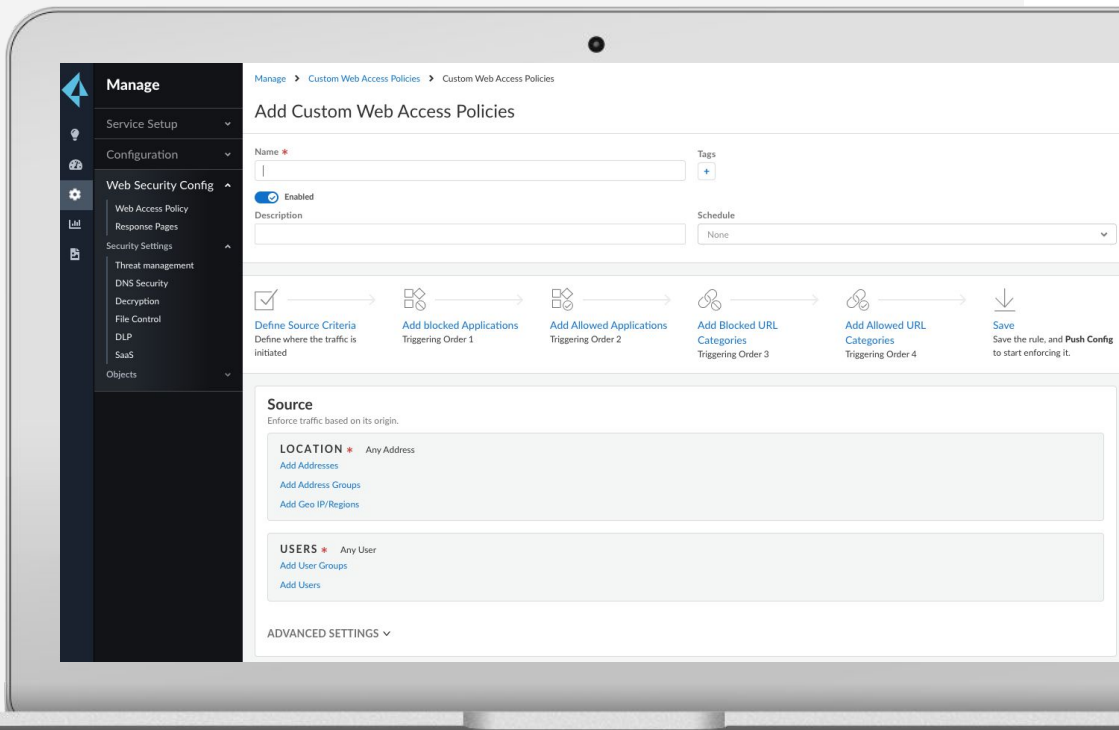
Manage

Service Setup

Configuration

Web Security Config

Web Access Policy

Response Pages

Security Settings

Threat management

DNS Security

Decryption

File Control

DLP

SaaS

Objects

Manage > Custom Web Access Policies > Custom Web Access Policies

Add Custom Web Access Policies

Name *

Tags

+

Enabled

Description

Schedule

None

Define Source Criteria
Define where the traffic is initiated

Add blocked Applications
Triggering Order 1

Add Allowed Applications
Triggering Order 2

Add Blocked URL Categories
Triggering Order 3

Add Allowed URL Categories
Triggering Order 4

Save
Save the rule, and **Push Config** to start enforcing it.

Source
Enforce traffic based on its origin.

LOCATION * Any Address
Add Addresses
Add Address Groups
Add Geo IP/Regions

USERS * Any User
Add User Groups
Add Users

ADVANCED SETTINGS